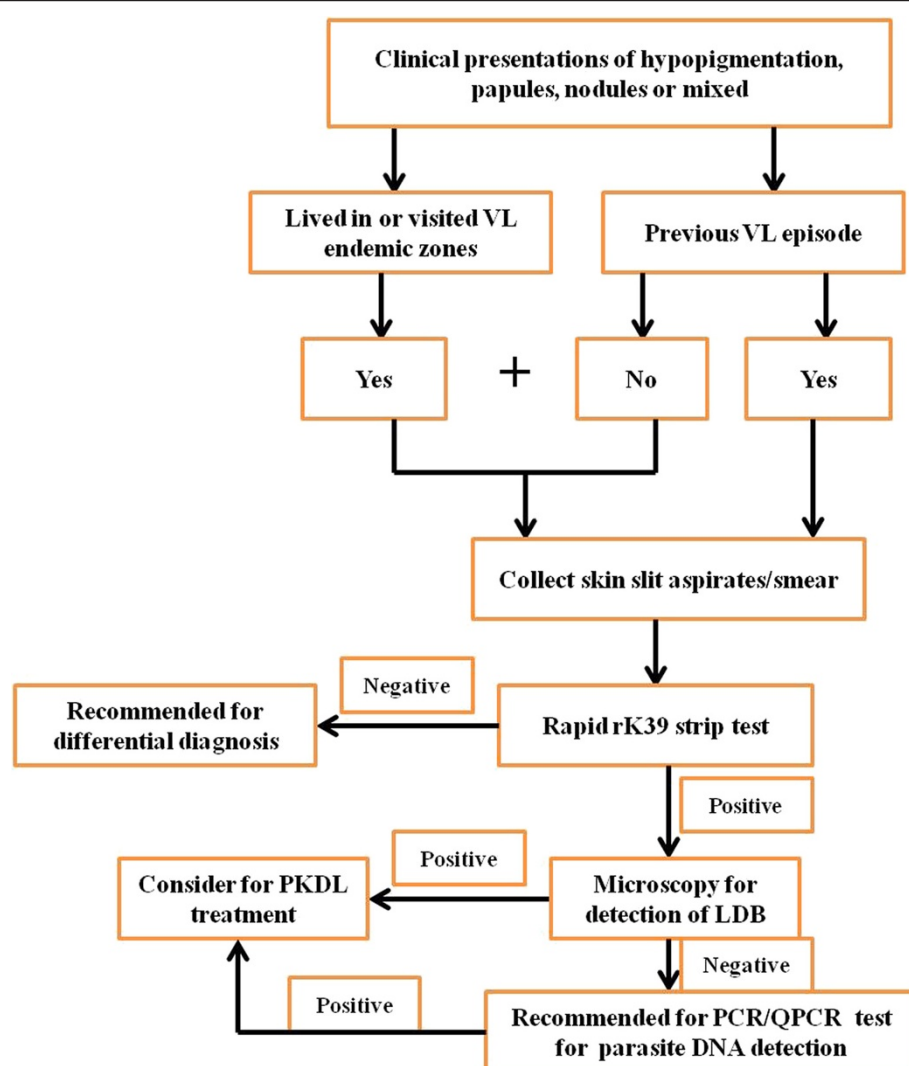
Clinical presentations of hypopigmentation, papules, nodules or mixed

Lived in or visited VL endemic zones

Previous VL episode

Yes

+

No

Yes

Collect skin slit aspirates/smear

Negative

Recommended for differential diagnosis

Rapid rK39 strip test

Positive

Positive

Consider for PKDL treatment

Microscopy for detection of LDB

Negative

Positive

Recommended for PCR/QPCR test for parasite DNA detection